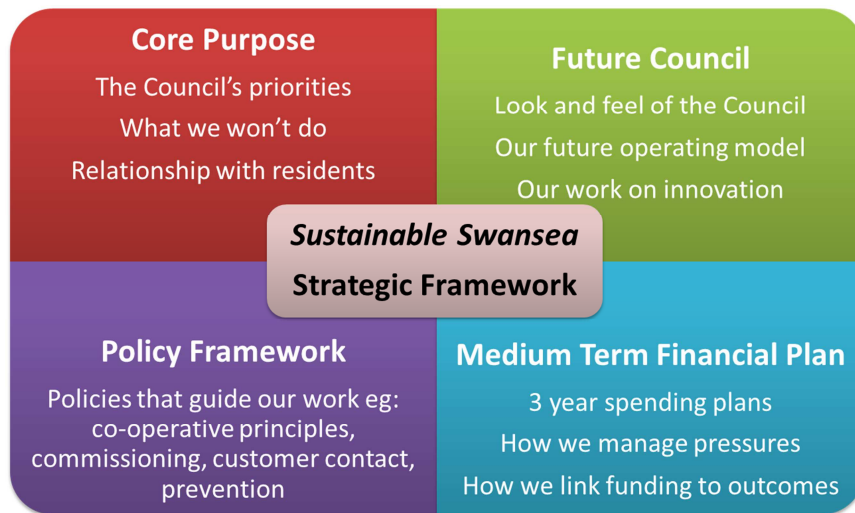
Core Purpose

The Council's priorities

What we won't do

Relationship with residents

Future Council

Look and feel of the Council

Our future operating model

Our work on innovation

Sustainable Swansea

Strategic Framework

Policy Framework

Policies that guide our work eg: co-operative principles, commissioning, customer contact, prevention

Medium Term Financial Plan

3 year spending plans

How we manage pressures

How we link funding to outcomes